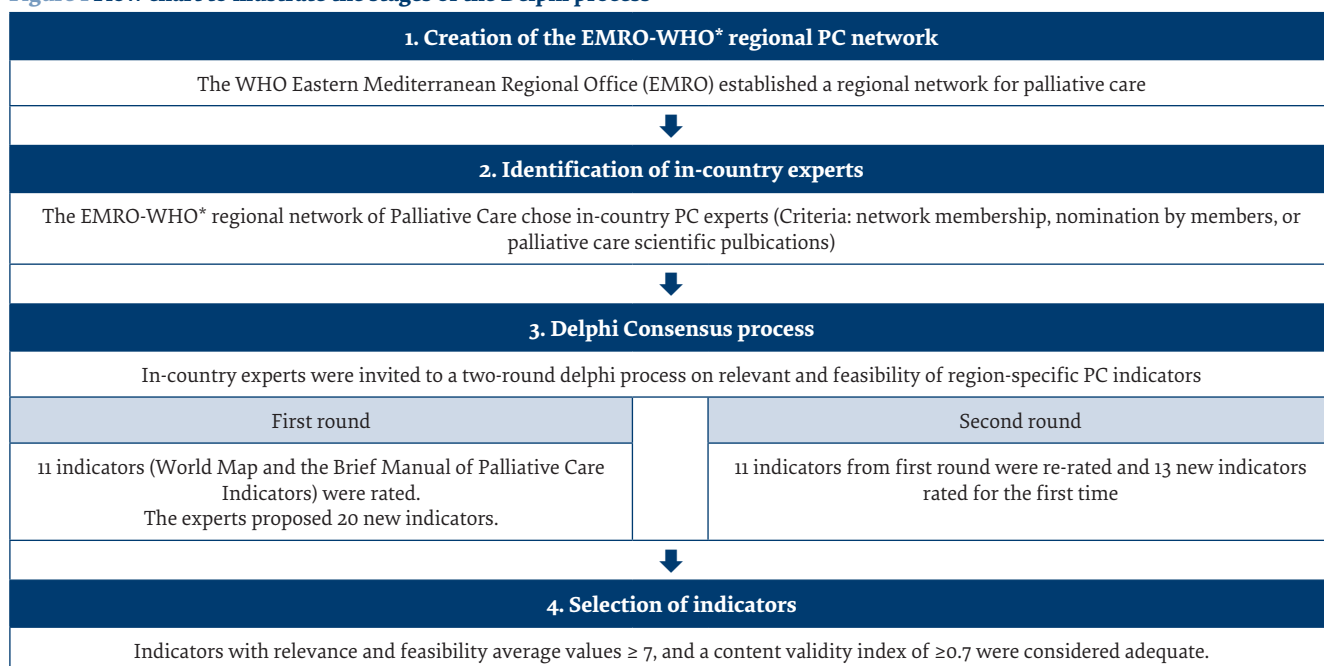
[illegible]

1. Creation of the EMRO-WHO* regional PC network

The WHO Eastern Mediterranean Regional Office (EMRO) established a regional network for palliative care

2. Identification of in-country experts

The EMRO-WHO* regional network of Palliative Care chose in-country PC experts (Criteria: network membership, nomination by members, or palliative care scientific pulbications)

3. Delphi Consensus process

In-country experts were invited to a two-round delphi process on relevant and feasibility of region-specific PC indicators

| First round | Second round |
|---|---|
| 11 indicators (World Map and the Brief Manual of Palliative Care Indicators) were rated. The experts proposed 20 new indicators. | 11 indicators from first round were re-rated and 13 new indicators rated for the first time |

4. Selection of indicators

Indicators with relevance and feasibility average values ≥ 7, and a content validity index of ≥0.7 were considered adequate.